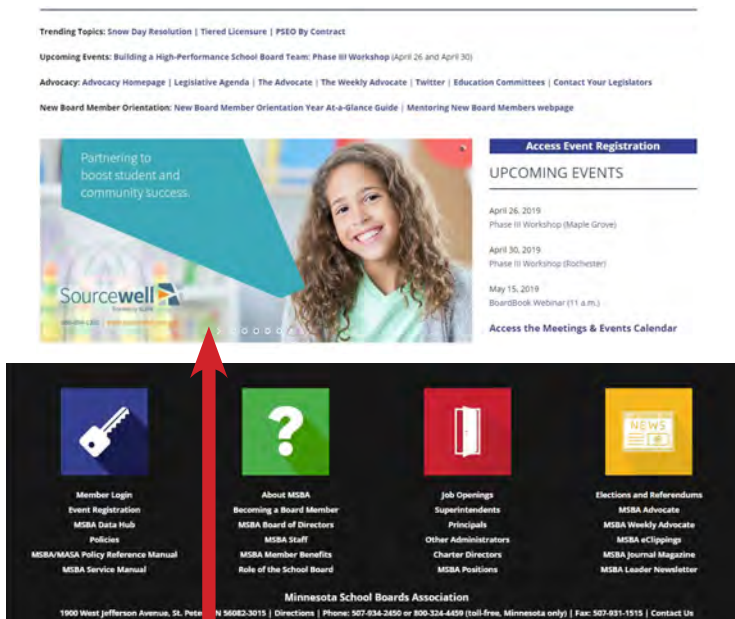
Trending Topics: Snow Day Resolution | Tiered Licensure | PSEO By Contract

Upcoming Events: Building a High-Performance School Board Team: Phase III Workshop (April 26 and April 30)

Advocacy: Advocacy Homepage | Legislative Agenda | The Advocate | The Weekly Advocate | Twitter | Education Committees | Contact Your Legislators

New Board Member Orientation: New Board Member Orientation Year At-a-Glance Guide | Mentoring New Board Members webpage

Partnering to boost student and community success.

Sourcewell

Access Event Registration

UPCOMING EVENTS

April 26, 2019
Phase III Workshop (Maple Grove)

April 30, 2019
Phase III Workshop (Rochester)

May 15, 2019
BoardBook Webinar (11 a.m.)

Access the Meetings & Events Calendar

NEWS

Member Login
Event Registration
MSBA Data Hub
Policies
MSBA/MASA Policy Reference Manual
MSBA Service Manual

About MSBA
Becoming a Board Member
MSBA Board of Directors
MSBA Staff
MSBA Member Benefits
Role of the School Board

Job Openings
Superintendents
Principals
Other Administrators
Charter Directors
MSBA Positions

Elections and Referendums
MSBA Advocate
MSBA Weekly Advocate
MSBA eClippings
MSBA Journal Magazine
MSBA Leader Newsletter

Minnesota School Boards Association

1900 West Jefferson Avenue, St. Pete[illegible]N 56082-3015 | Directions | Phone: 507-934-2450 or 800-324-4459 (toll-free, Minnesota only) | Fax: 507-931-1515 | Contact Us